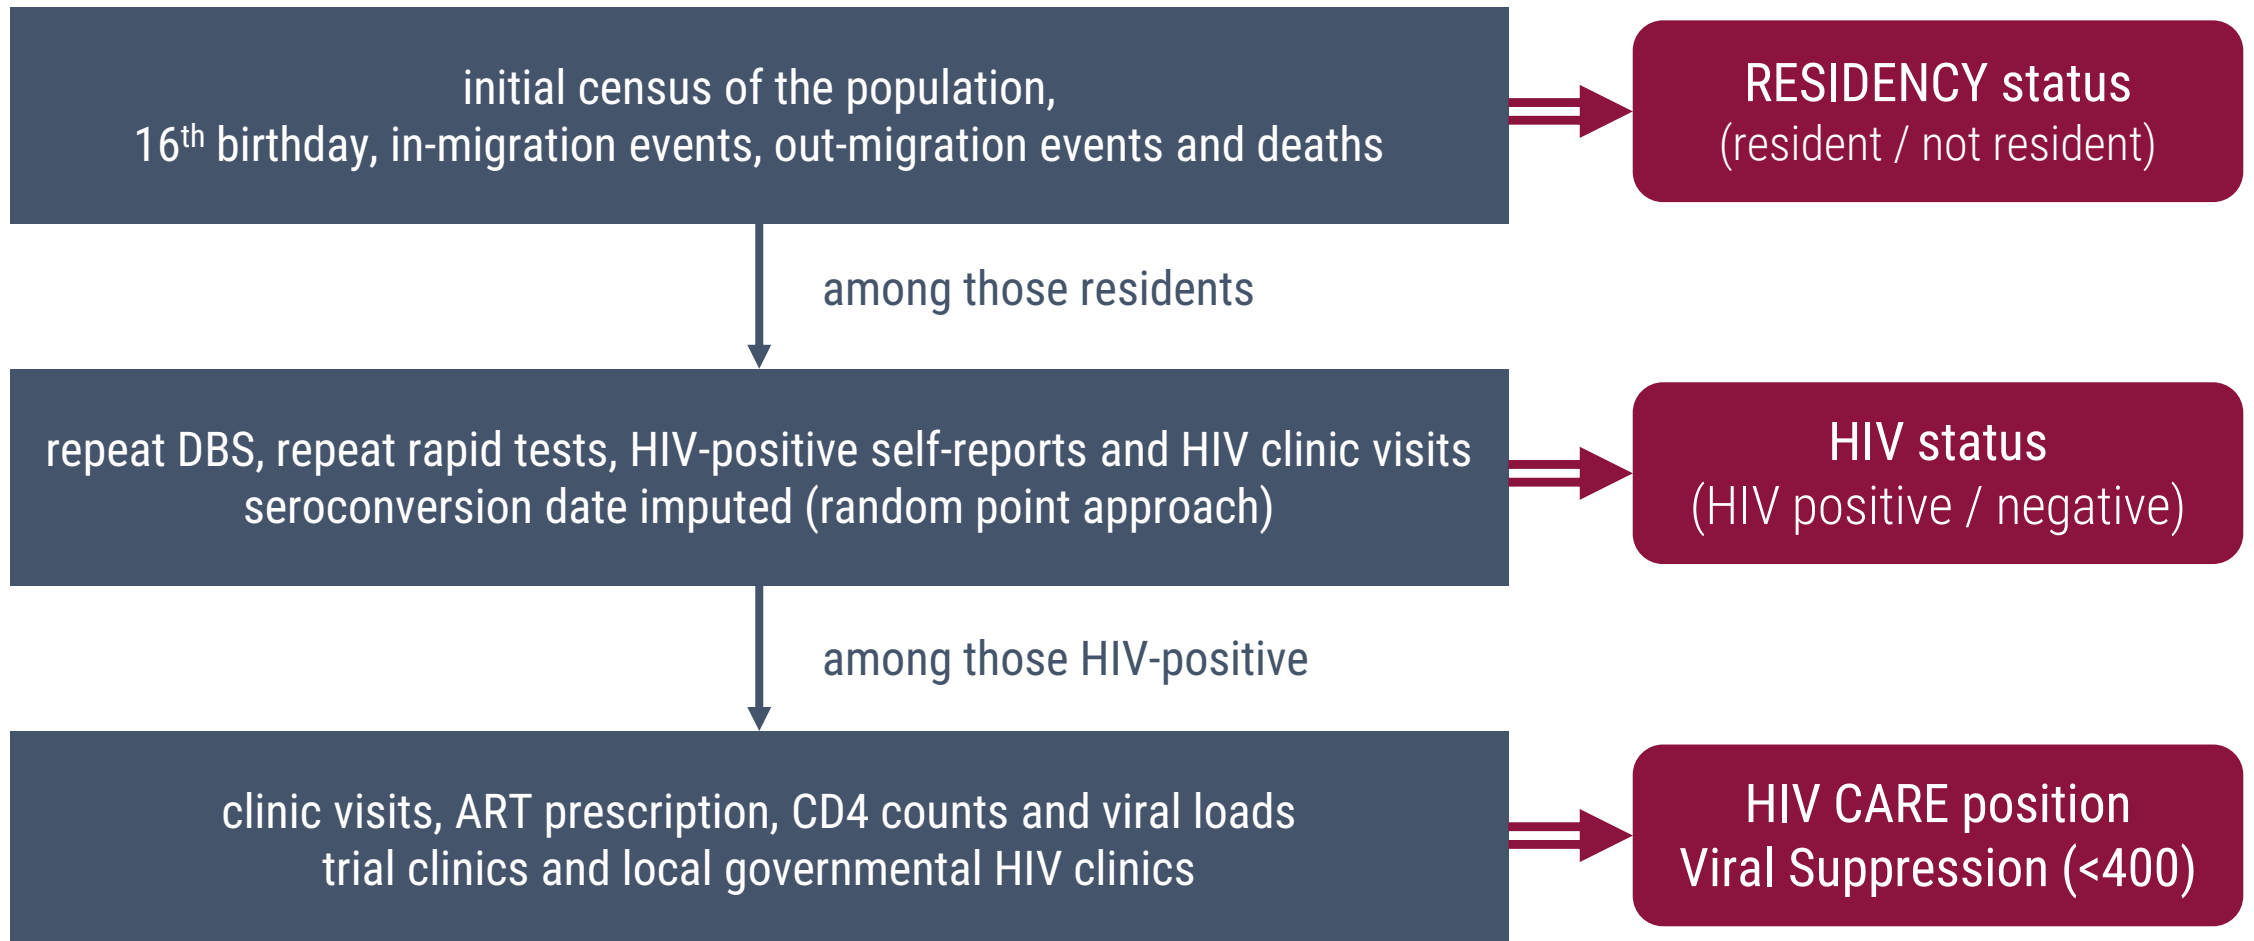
initial census of the population,
16$^{th}$ birthday, in-migration events, out-migration events and deaths

RESIDENCY status
(resident / not resident)

among those residents

repeat DBS, repeat rapid tests, HIV-positive self-reports and HIV clinic visits
seroconversion date imputed (random point approach)

HIV status
(HIV positive / negative)

among those HIV-positive

clinic visits, ART prescription, CD4 counts and viral loads
trial clinics and local governmental HIV clinics

HIV CARE position
Viral Suppression (<400)